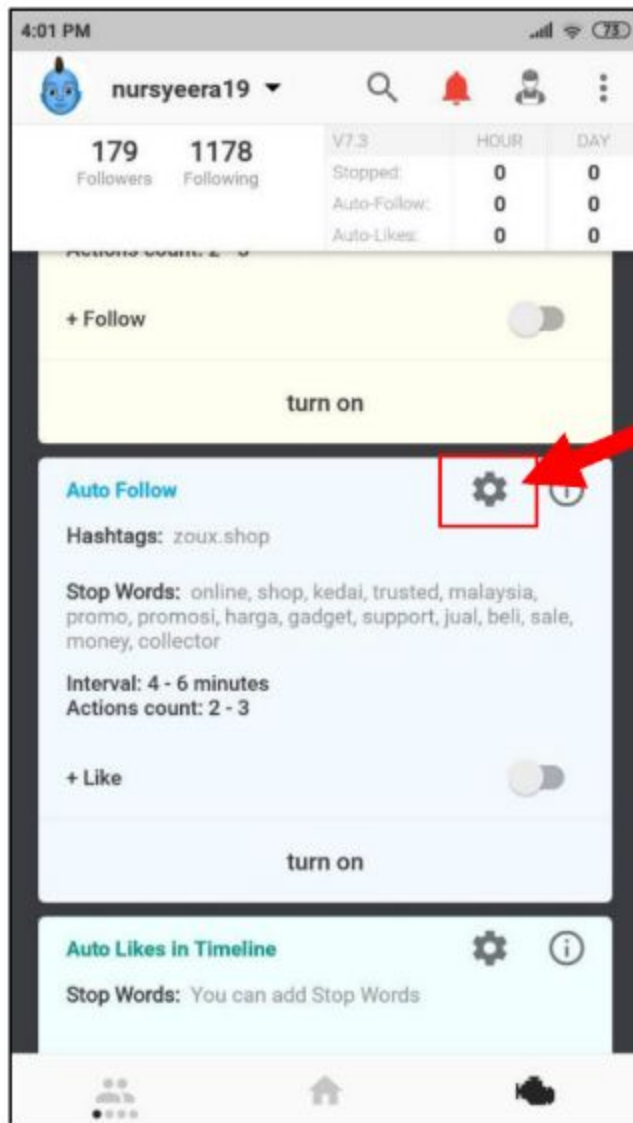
4:01 PM

73

nursyeera19

179 Followers

1178 Following

| V7.3 | HOUR | DAY |
|---|---|---|
| Stopped: | 0 | 0 |
| Auto-Follow: | 0 | 0 |
| Auto-Likes: | 0 | 0 |

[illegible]

+ Follow

turn on

Auto Follow

Hashtags: zoux.shop

Stop Words: online, shop, kedai, trusted, malaysia, promo, promosi, harga, gadget, support, jual, beli, sale, money, collector

Interval: 4 - 6 minutes
Actions count: 2 - 3

+ Like

turn on

Auto Likes in Timeline

Stop Words: You can add Stop Words